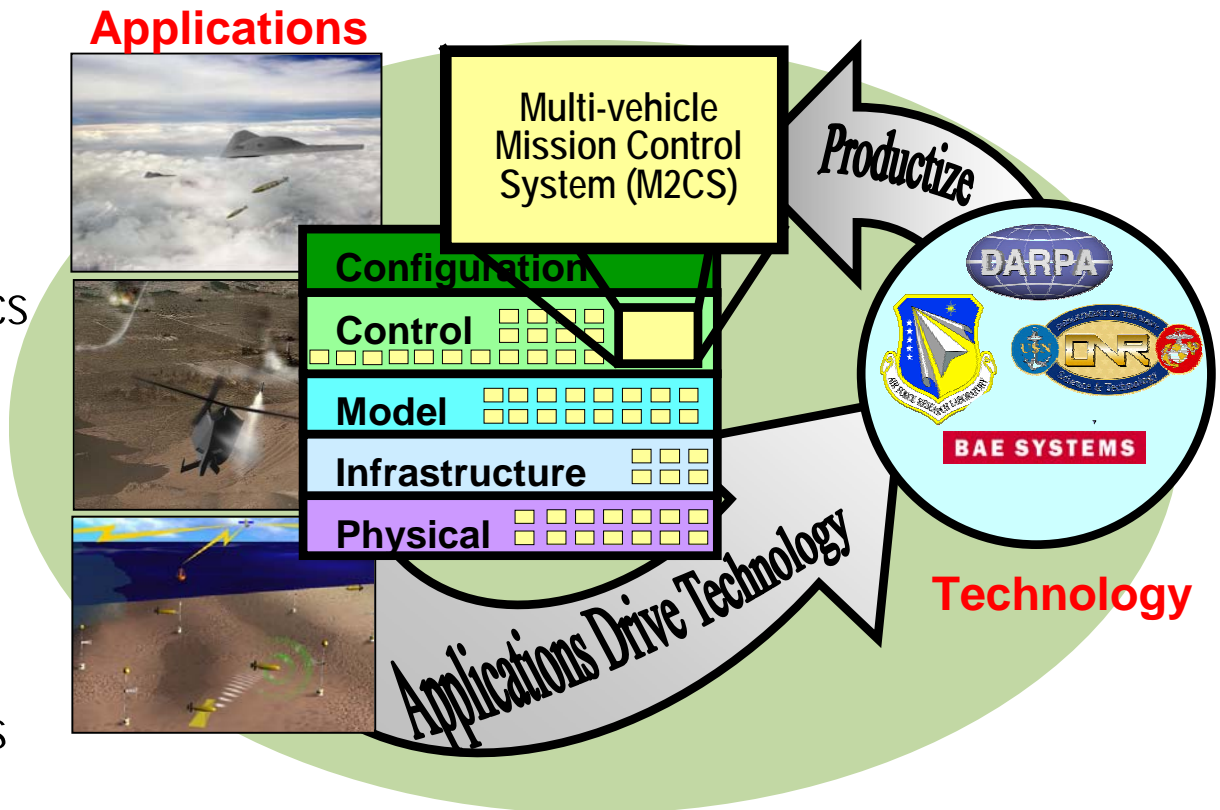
Applications

Multi-vehicle Mission Control System (M2CS)

Productize

Configuration

Control

Model

Infrastructure

Physical

DARPA

AIR FORCE RESEARCH LABORATORY

DEPARTMENT OF THE NAVY ONR Science & Technology

BAE SYSTEMS

Technology

Applications Drive Technology

cs

s